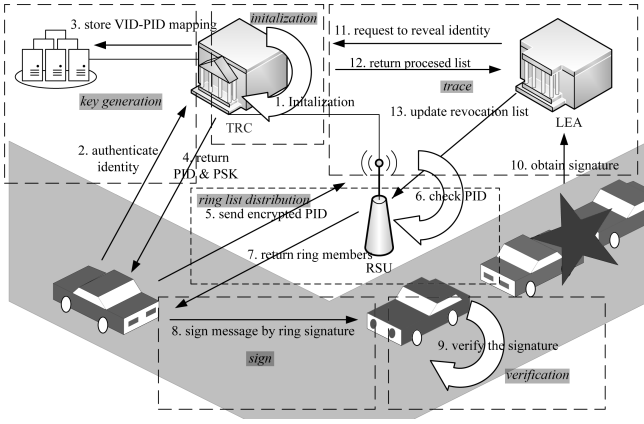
3. store VID-PID mapping

initalization

key generation

TRC

1. Initalization

2. authenticate identity

4. return PID & PSK

11. request to reveal identity

12. return procesed list

trace

13. update revocation list

LEA

10. obtain signature

ring list distribution

5. send encrypted PID

6. check PID

7. return ring members

RSU

8. sign message by ring signature

sign

9. verify the signature

verification